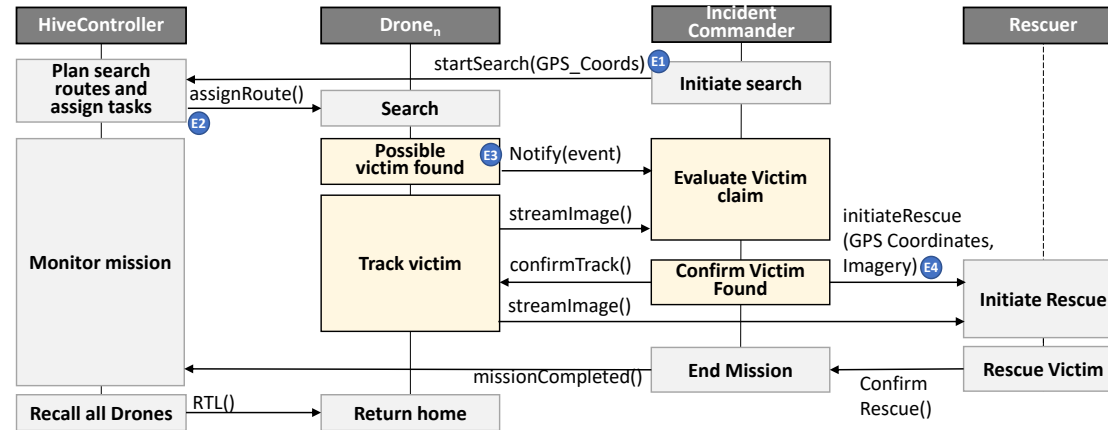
HiveController

Drone$_n$

Incident Commander

Rescuer

startSearch(GPS_Coords) E1

Plan search routes and assign tasks

Initiate search

assignRoute()

E2

Search

Possible victim found

E3 Notify(event)

Evaluate Victim claim

streamImage()

initiateRescue (GPS Coordinates, Imagery) E4

Monitor mission

Track victim

confirmTrack()

Confirm Victim Found

streamImage()

Initiate Rescue

missionCompleted()

End Mission

Rescue Victim

Confirm Rescue()

Recall all Drones

RTL()

Return home